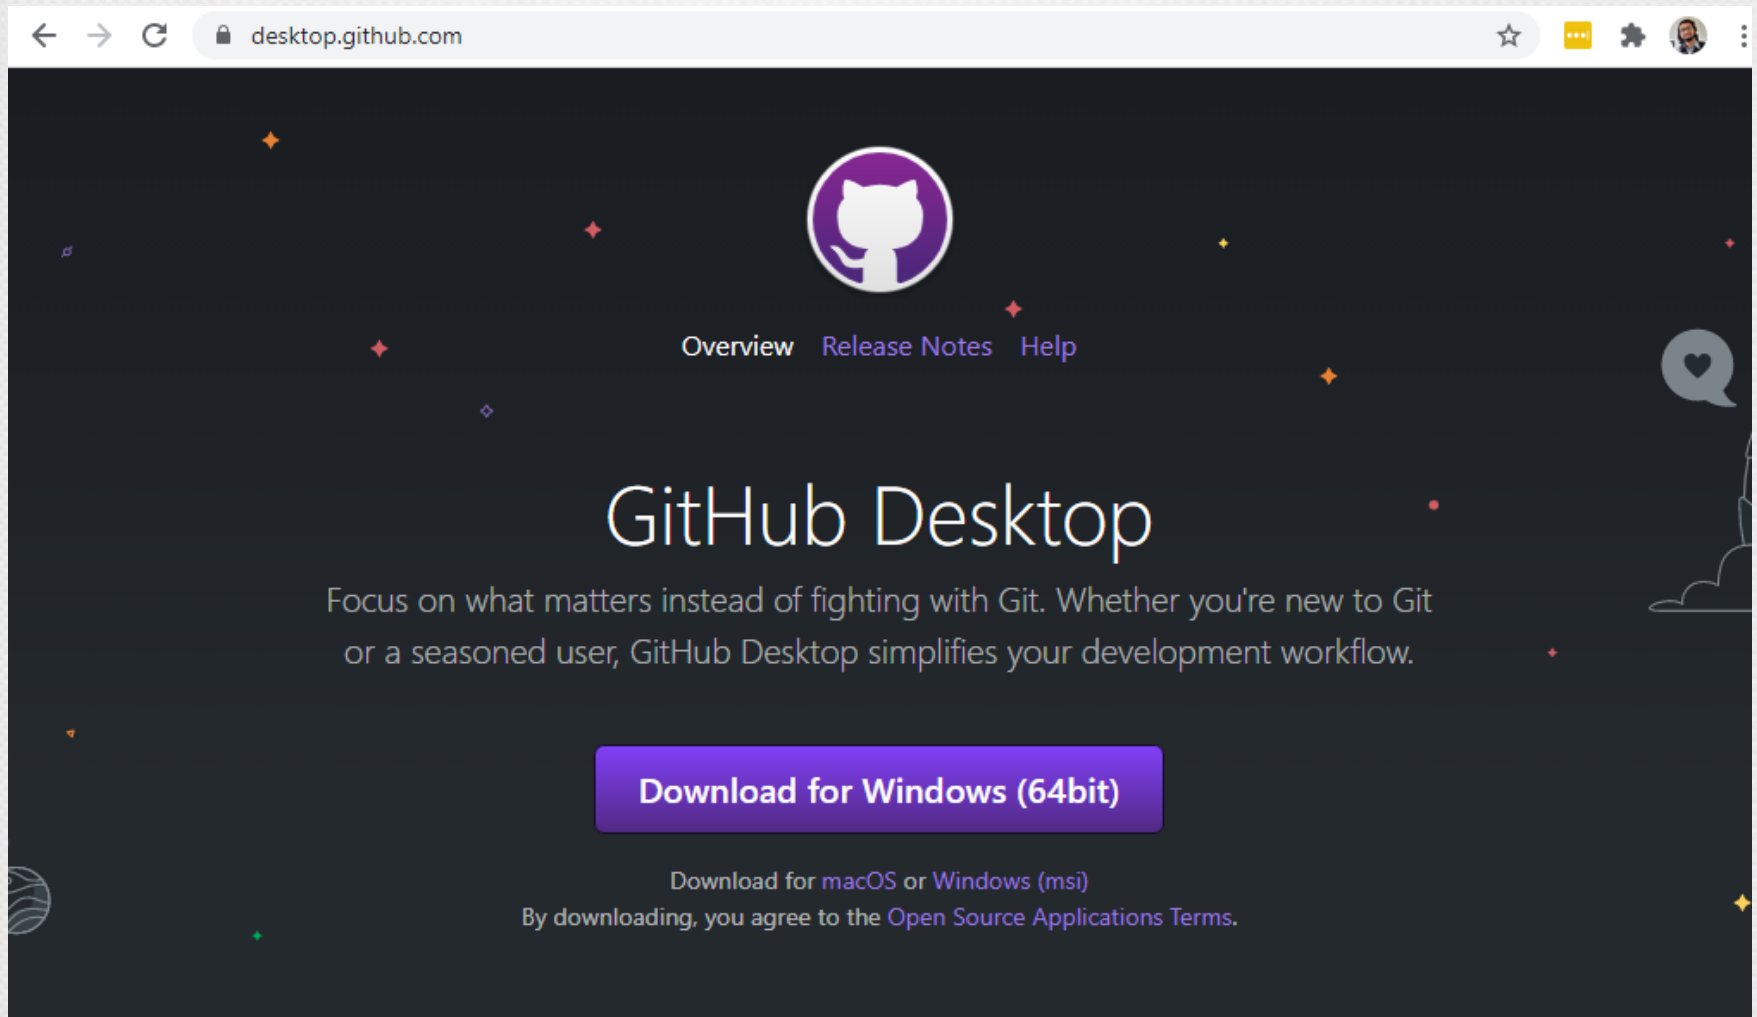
desktop.github.com

Overview Release Notes Help

GitHub Desktop

Focus on what matters instead of fighting with Git. Whether you're new to Git or a seasoned user, GitHub Desktop simplifies your development workflow.

Download for Windows (64bit)

Download for macOS or Windows (msi)
By downloading, you agree to the Open Source Applications Terms.